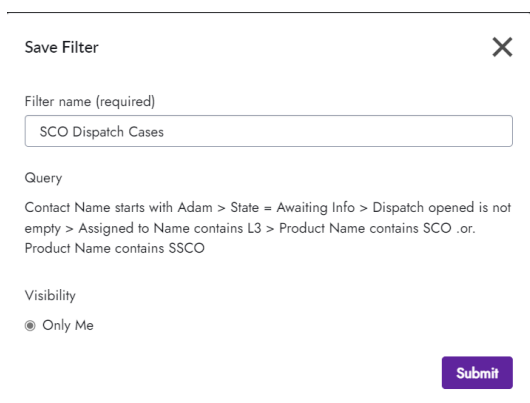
Save Filter

X

Filter name (required)

SCO Dispatch Cases

Query

Contact Name starts with Adam > State = Awaiting Info > Dispatch opened is not empty > Assigned to Name contains L3 > Product Name contains SCO .or. Product Name contains SSCO

Visibility

Only Me

Submit